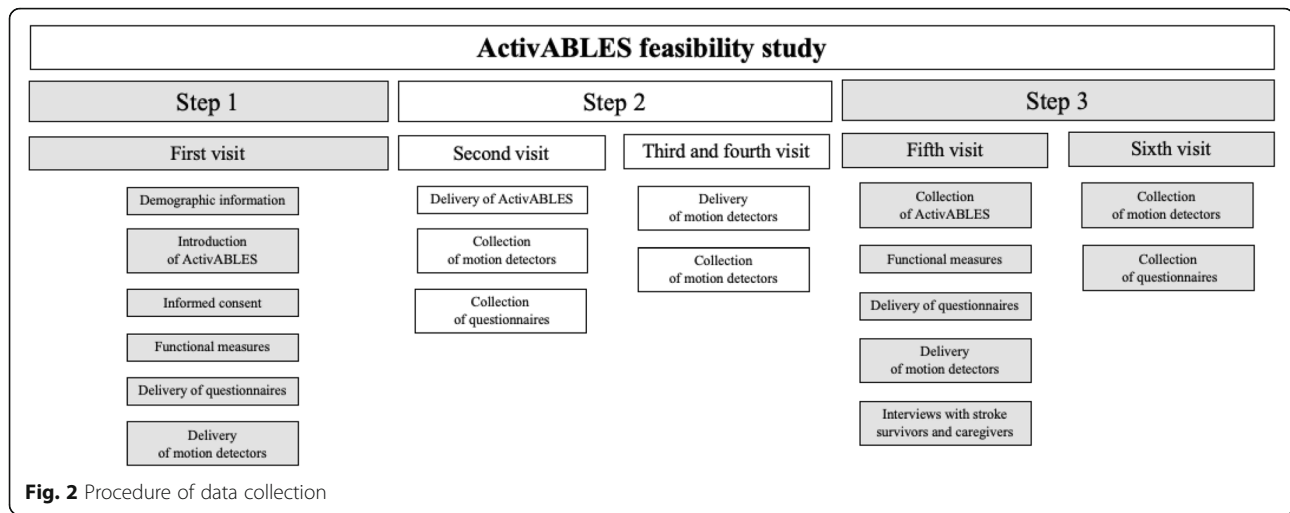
ActivABLES feasibility study

Step 1

First visit

Demographic information

Introduction of ActivABLES

Informed consent

Functional measures

Delivery of questionnaires

Delivery of motion detectors

Step 2

Second visit

Delivery of ActivABLES

Collection of motion detectors

Collection of questionnaires

Third and fourth visit

Delivery of motion detectors

Collection of motion detectors

Step 3

Fifth visit

Collection of ActivABLES

Functional measures

Delivery of questionnaires

Delivery of motion detectors

Interviews with stroke survivors and caregivers

Sixth visit

Collection of motion detectors

Collection of questionnaires

Fig. 2 Procedure of data collection